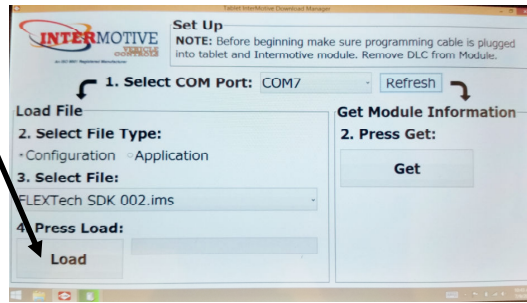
Tablet InterMotive Download Manager

INTERMOTIVE VEHICLE CONTROLS

an ISO 9001 Registered Manufacturer

Set Up

NOTE: Before beginning make sure programming cable is plugged into tablet and Intermotive module. Remove DLC from Module.

1. Select COM Port: COM7

Refresh

Load File

2. Select File Type:

Configuration Application

3. Select File:

FLEXTech SDK 002.ims

4. Press Load:

Load

Get Module Information

2. Press Get:

Get